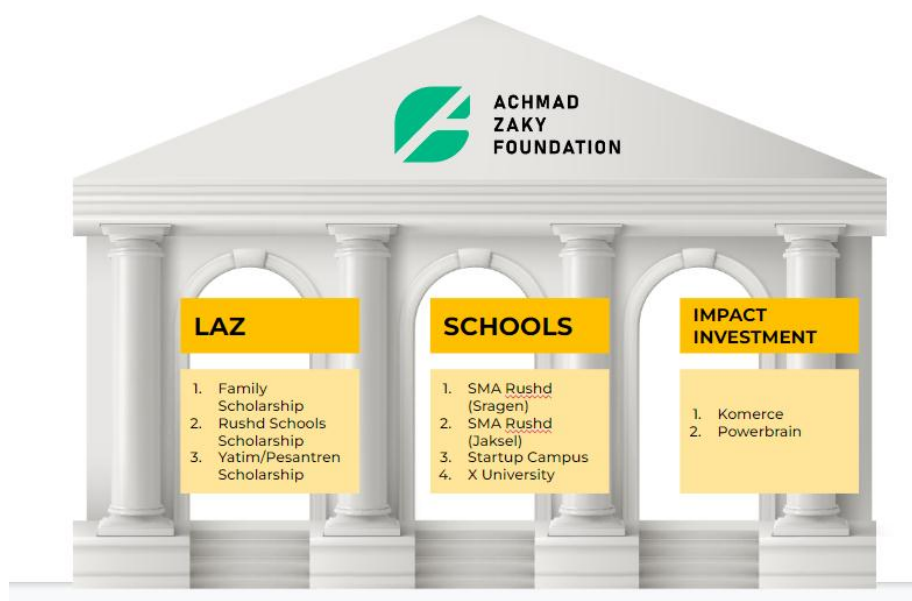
ACHMAD ZAKY FOUNDATION

LAZ

1. Family Scholarship
2. Rushd Schools Scholarship
3. Yatim/Pesantren Scholarship

SCHOOLS

1. SMA Rushd (Sragen)
2. SMA Rushd (Jaksel)
3. Startup Campus
4. X University

IMPACT INVESTMENT

1. Komerce
2. Powerbrain